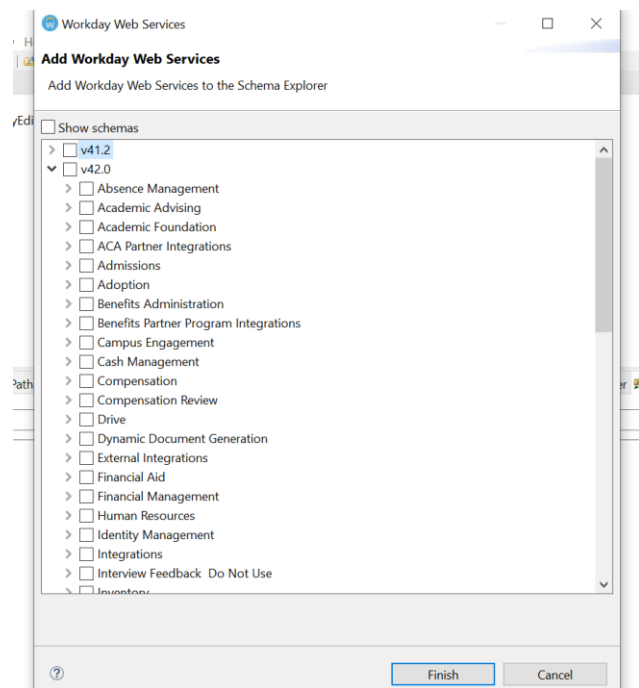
Workday Web Services

Add Workday Web Services

Add Workday Web Services to the Schema Explorer

Show schemas

v41.2
v42.0
Absence Management
Academic Advising
Academic Foundation
ACA Partner Integrations
Admissions
Adoption
Benefits Administration
Benefits Partner Program Integrations
Campus Engagement
Cash Management
Compensation
Compensation Review
Drive
Dynamic Document Generation
External Integrations
Financial Aid
Financial Management
Human Resources
Identity Management
Integrations
Interview Feedback Do Not Use
Inventory

yEdi
Path

Finish
Cancel